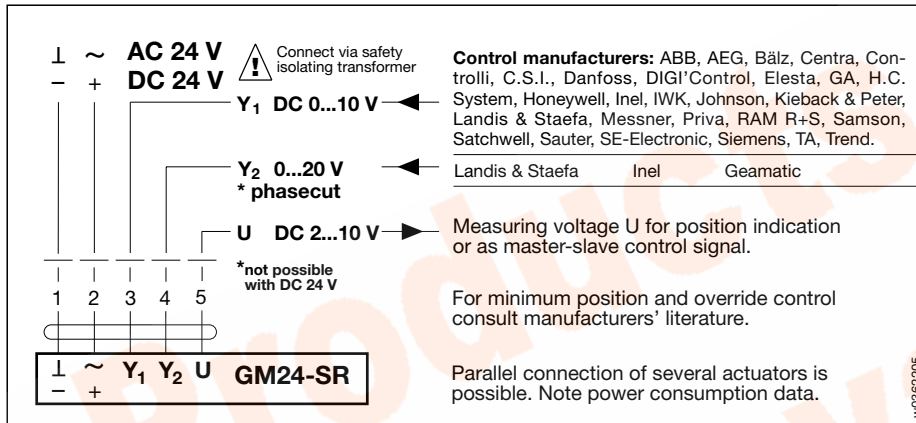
⊥ ~ AC 24 V
– + DC 24 V

Connect via safety isolating transformer

$Y_1$ DC 0...10 V

$Y_2$ 0...20 V
* phasecut

U DC 2...10 V

*not possible with DC 24 V

1 2 3 4 5

⊥ ~ $Y_1$ $Y_2$ U GM24-SR
– +

**Control manufacturers:** ABB, AEG, Bälz, Centra, Controlli, C.S.I., Danfoss, DIGI'Control, Elesta, GA, H.C. System, Honeywell, Inel, IWK, Johnson, Kieback & Peter, Landis & Staefa, Messner, Priva, RAM R+S, Samson, Satchwell, Sauter, SE-Electronic, Siemens, TA, Trend.

Landis & Staefa Inel Geamatic

Measuring voltage U for position indication or as master-slave control signal.

For minimum position and override control consult manufacturers' literature.

Parallel connection of several actuators is possible. Note power consumption data.